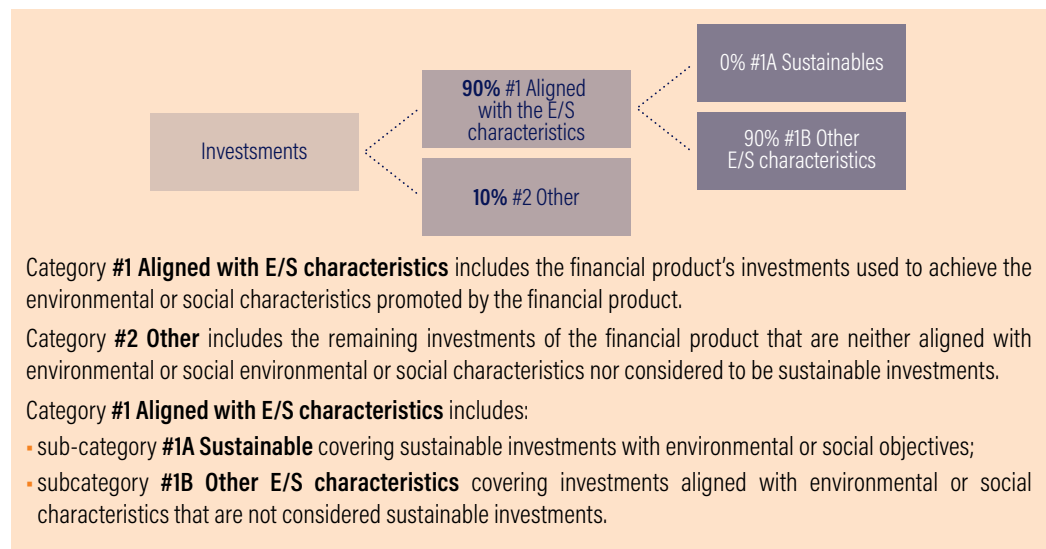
Investsments

**90%** #1 Aligned with the E/S characteristics

**10%** #2 Other

0% #1A Sustainables

90% #1B Other E/S characteristics

Category **#1 Aligned with E/S characteristics** includes the financial product's investments used to achieve the environmental or social characteristics promoted by the financial product.

Category **#2 Other** includes the remaining investments of the financial product that are neither aligned with environmental or social environmental or social characteristics nor considered to be sustainable investments.

Category **#1 Aligned with E/S characteristics** includes:

- sub-category **#1A Sustainable** covering sustainable investments with environmental or social objectives;
- subcategory **#1B Other E/S characteristics** covering investments aligned with environmental or social characteristics that are not considered sustainable investments.